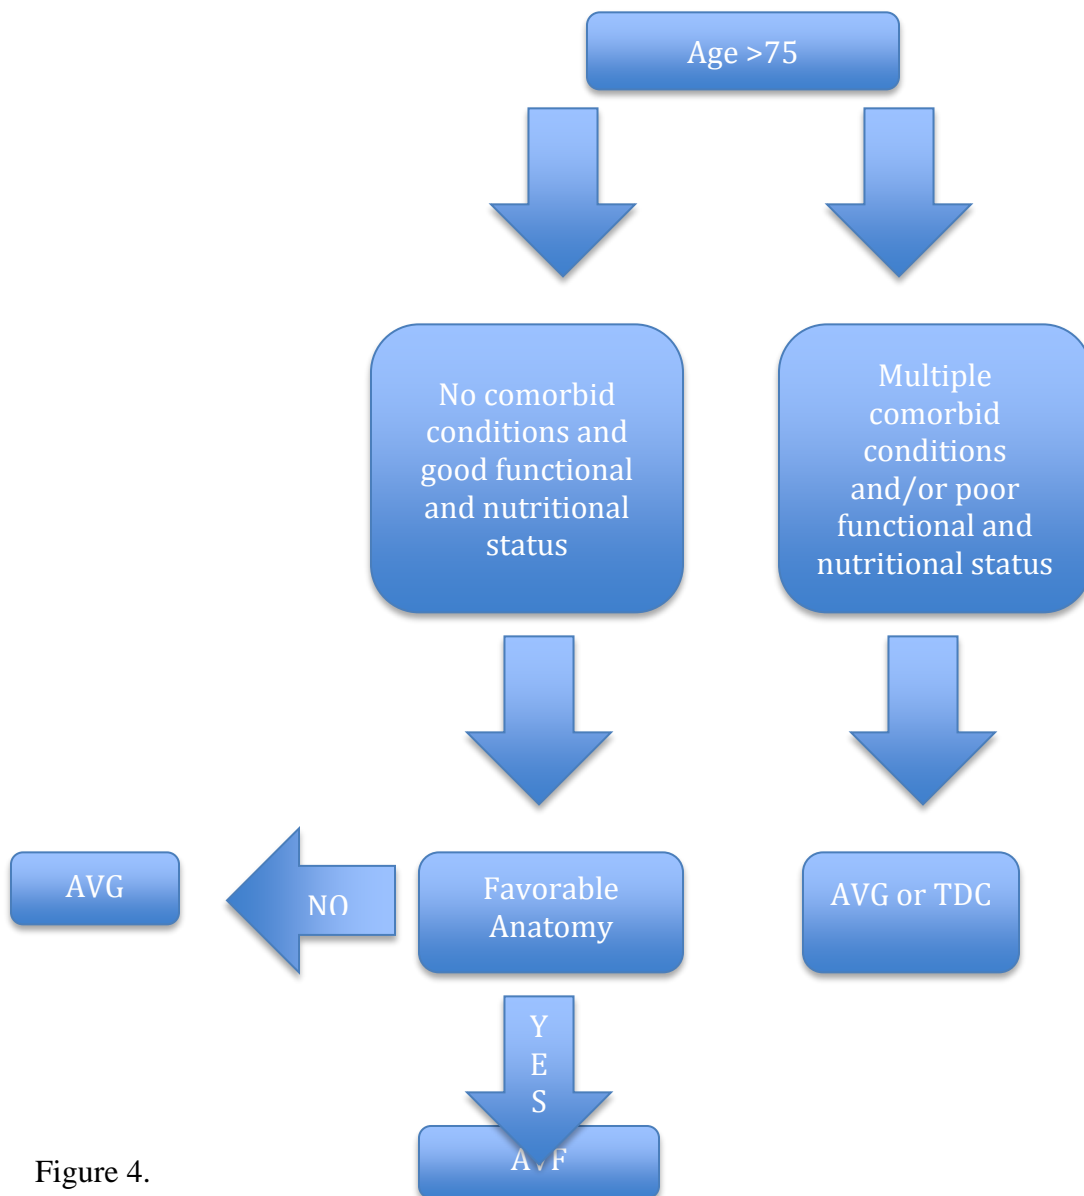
Age >75

No comorbid conditions and good functional and nutritional status

Multiple comorbid conditions and/or poor functional and nutritional status

AVG

NO

Favorable Anatomy

AVG or TDC

Y
E
S

A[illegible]F

Figure 4.